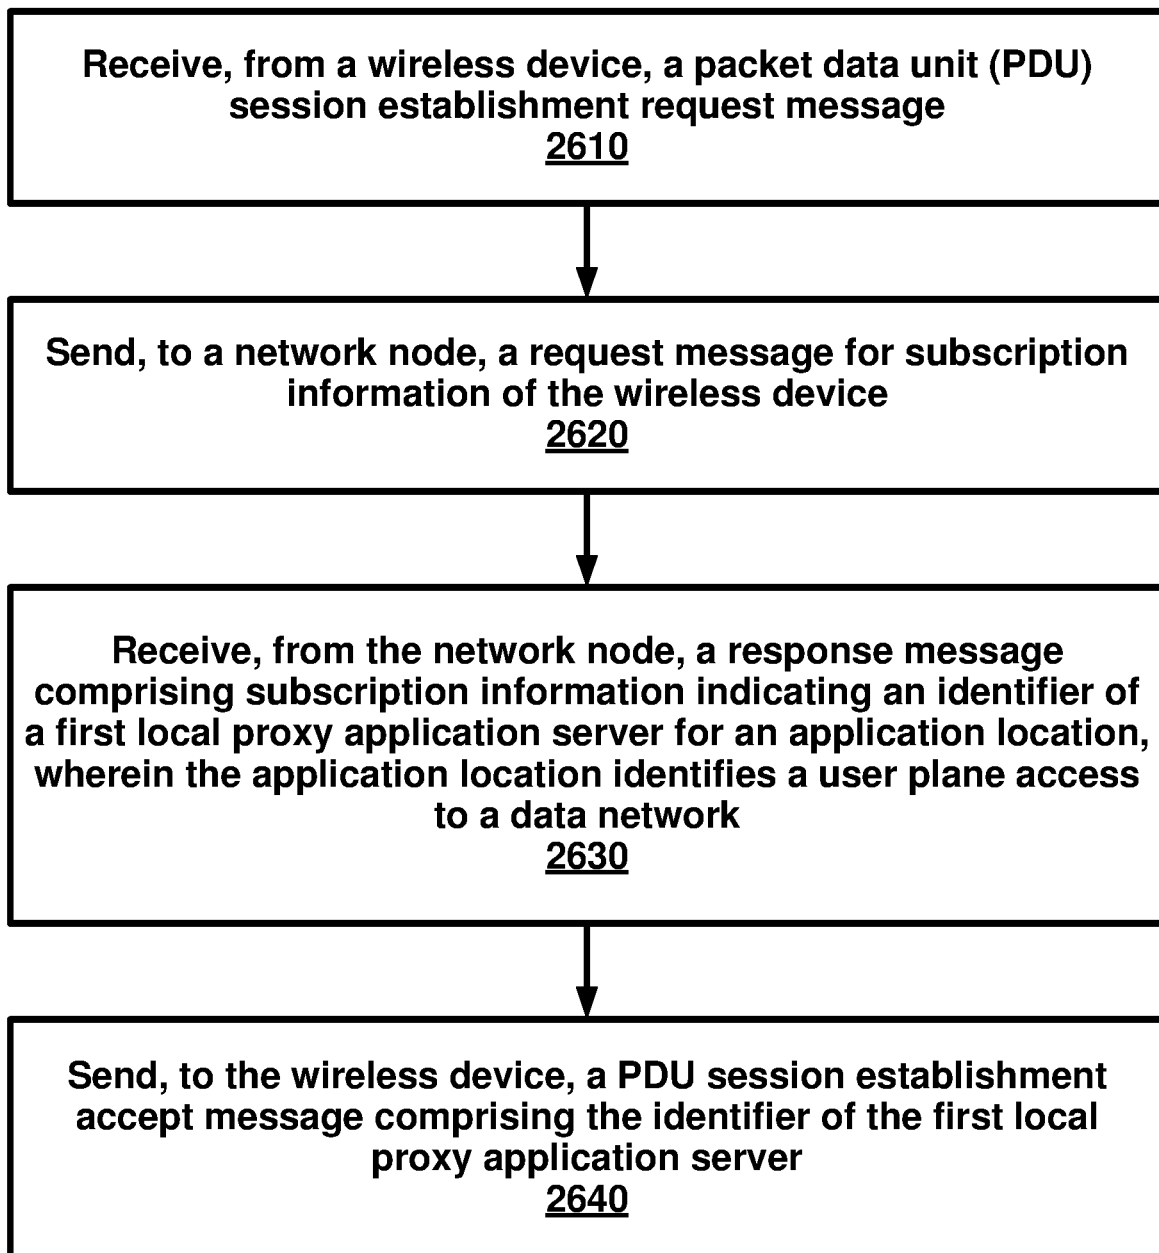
Receive, from a wireless device, a packet data unit (PDU) session establishment request message
2610

Send, to a network node, a request message for subscription information of the wireless device
2620

Receive, from the network node, a response message comprising subscription information indicating an identifier of a first local proxy application server for an application location, wherein the application location identifies a user plane access to a data network
2630

Send, to the wireless device, a PDU session establishment accept message comprising the identifier of the first local proxy application server
2640